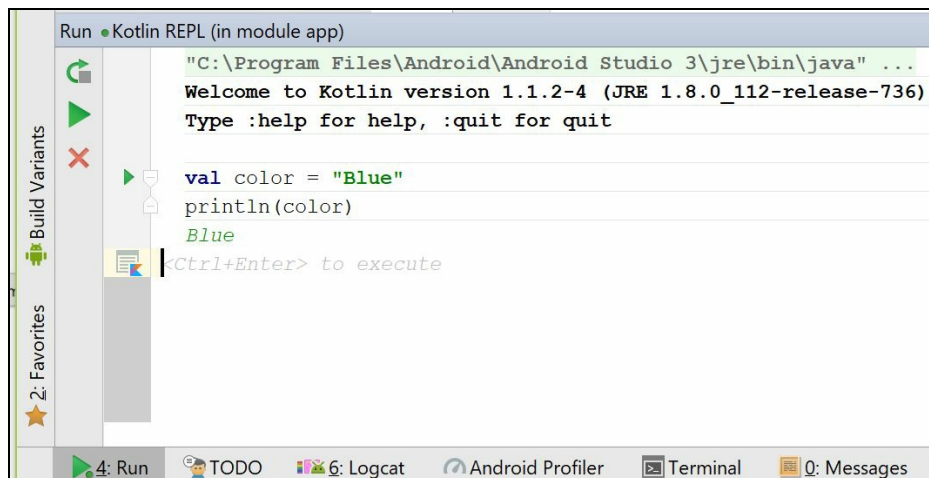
Run Kotlin REPL (in module app)

Build Variants

2: Favorites

"C:\Program Files\Android\Android Studio 3\jre\bin\java" ...
Welcome to Kotlin version 1.1.2-4 (JRE 1.8.0_112-release-736)
Type :help for help, :quit for quit

val color = "Blue"
println(color)
Blue
<Ctrl+Enter> to execute

4: Run TODO 6: Logcat Android Profiler Terminal 0: Messages